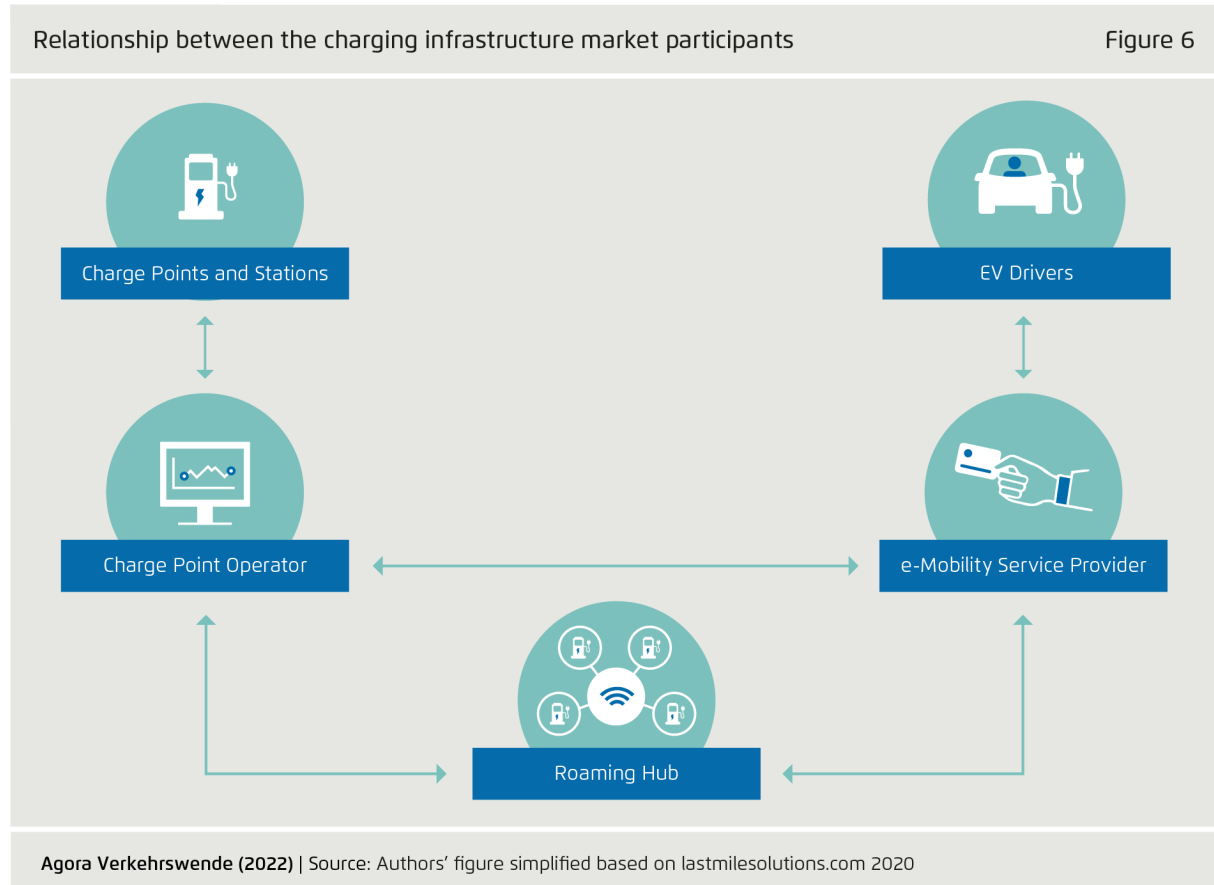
Relationship between the charging infrastructure market participants

Figure 6

Charge Points and Stations

EV Drivers

Charge Point Operator

e-Mobility Service Provider

Roaming Hub

Agora Verkehrswende (2022) | Source: Authors' figure simplified based on lastmilesolutions.com 2020